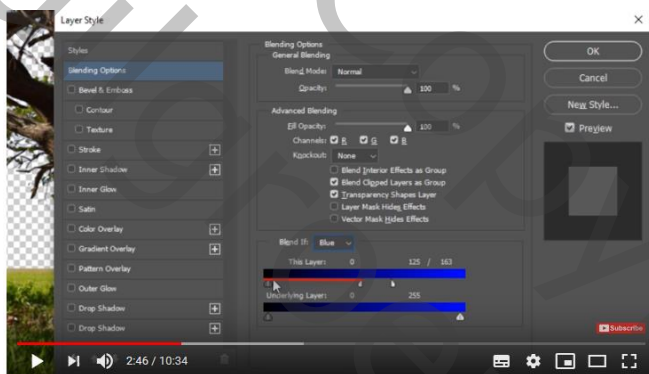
Layer Style

Styles
Blending Options
Bevel & Emboss
Contour
Texture
Stroke
Inner Shadow
Inner Glow
Satin
Color Overlay
Gradient Overlay
Pattern Overlay
Outer Glow
Drop Shadow
Drop Shadow

Blending Options
General Blending
Blend Mode: Normal
Opacity: 100 %

Advanced Blending
Fill Opacity: 100 %
Channels: R G B
Knockout: None
Blend Interior Effects as Group
Blend Clipped Layers as Group
Transparency Shapes Layer
Layer Mask Hides Effects
Vector Mask Hides Effects

Blend If: Blue
This Layer: 0 125 / 163
Underlying Layer: 0 255

OK
Cancel
New Style...
Preview

Subscribe

2:46 / 10:34